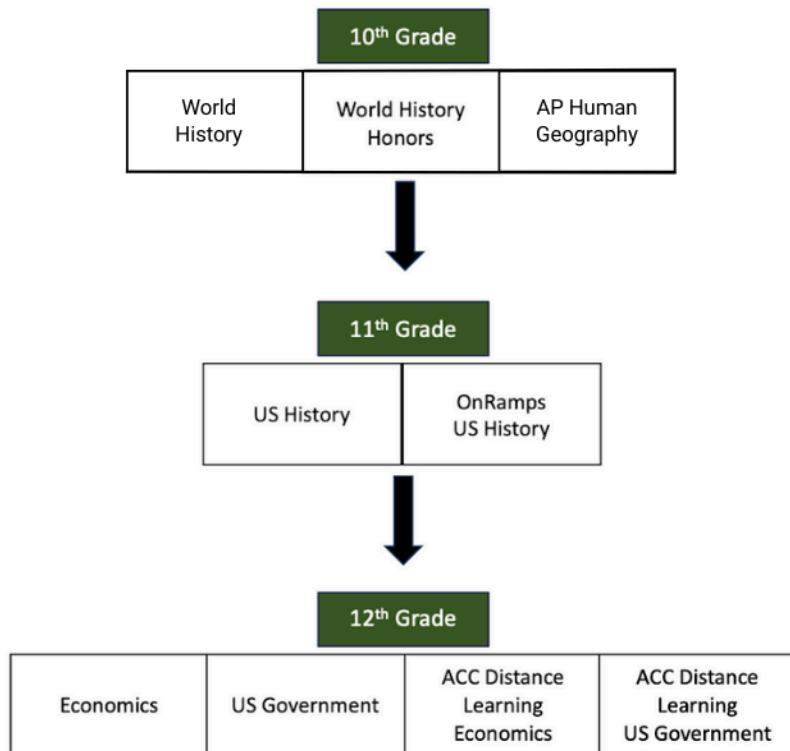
10th Grade

| World History | World History Honors | AP Human Geography |
|---|---|---|

11th Grade

| US History | OnRamps US History |
|---|---|

12th Grade

| Economics | US Government | ACC Distance Learning Economics | ACC Distance Learning US Government |
|---|---|---|---|